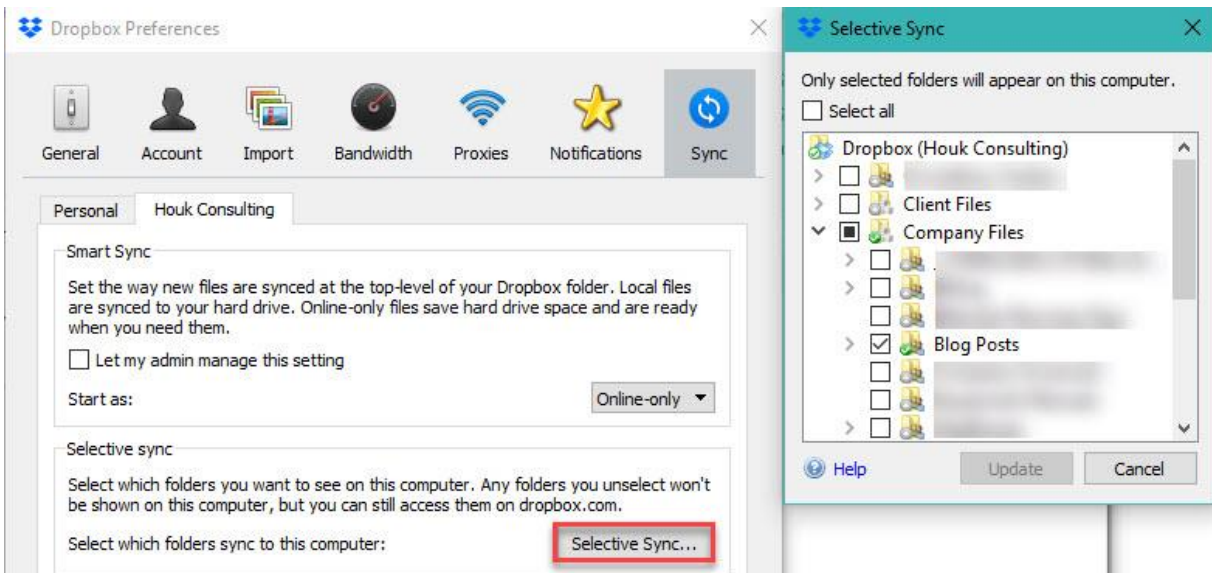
Dropbox Preferences

General Account Import Bandwidth Proxies Notifications Sync

Personal Houk Consulting

Smart Sync

Set the way new files are synced at the top-level of your Dropbox folder. Local files are synced to your hard drive. Online-only files save hard drive space and are ready when you need them.

Let my admin manage this setting

Start as: Online-only

Selective sync

Select which folders you want to see on this computer. Any folders you unselect won't be shown on this computer, but you can still access them on dropbox.com.

Select which folders sync to this computer: Selective Sync...

Selective Sync

Only selected folders will appear on this computer.

Select all

Dropbox (Houk Consulting)
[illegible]
Client Files
Company Files
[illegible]
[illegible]
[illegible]
Blog Posts
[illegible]
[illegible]
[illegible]

Help Update Cancel